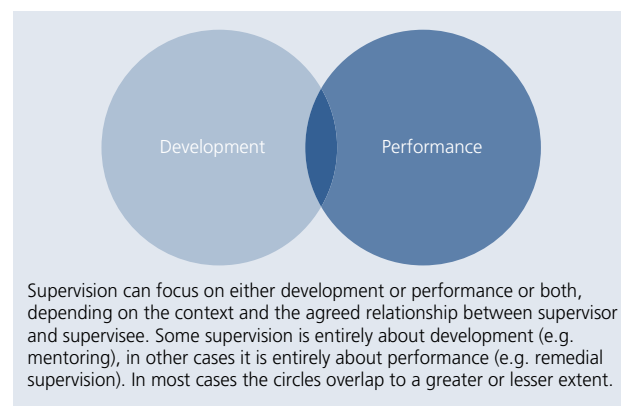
Development

Performance

Supervision can focus on either development or performance or both, depending on the context and the agreed relationship between supervisor and supervisee. Some supervision is entirely about development (e.g. mentoring), in other cases it is entirely about performance (e.g. remedial supervision). In most cases the circles overlap to a greater or lesser extent.